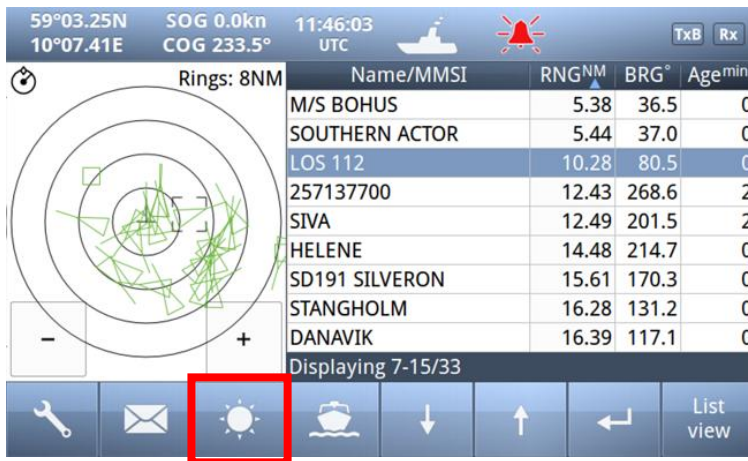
59°03.25N 10°07.41E SOG 0.0kn COG 233.5° 11:46:03 UTC TxB Rx

Rings: 8NM

| Name/MMSI | RNG$^{NM}$ | BRG° | Age$^{min}$ |
|---|---|---|---|
| M/S BOHUS | 5.38 | 36.5 | 0 |
| SOUTHERN ACTOR | 5.44 | 37.0 | 0 |
| LOS 112 | 10.28 | 80.5 | 0 |
| 257137700 | 12.43 | 268.6 | 2 |
| SIVA | 12.49 | 201.5 | 2 |
| HELENE | 14.48 | 214.7 | 0 |
| SD191 SILVERON | 15.61 | 170.3 | 0 |
| STANGHOLM | 16.28 | 131.2 | 0 |
| DANAVIK | 16.39 | 117.1 | 0 |

Displaying 7-15/33

−
+

List view